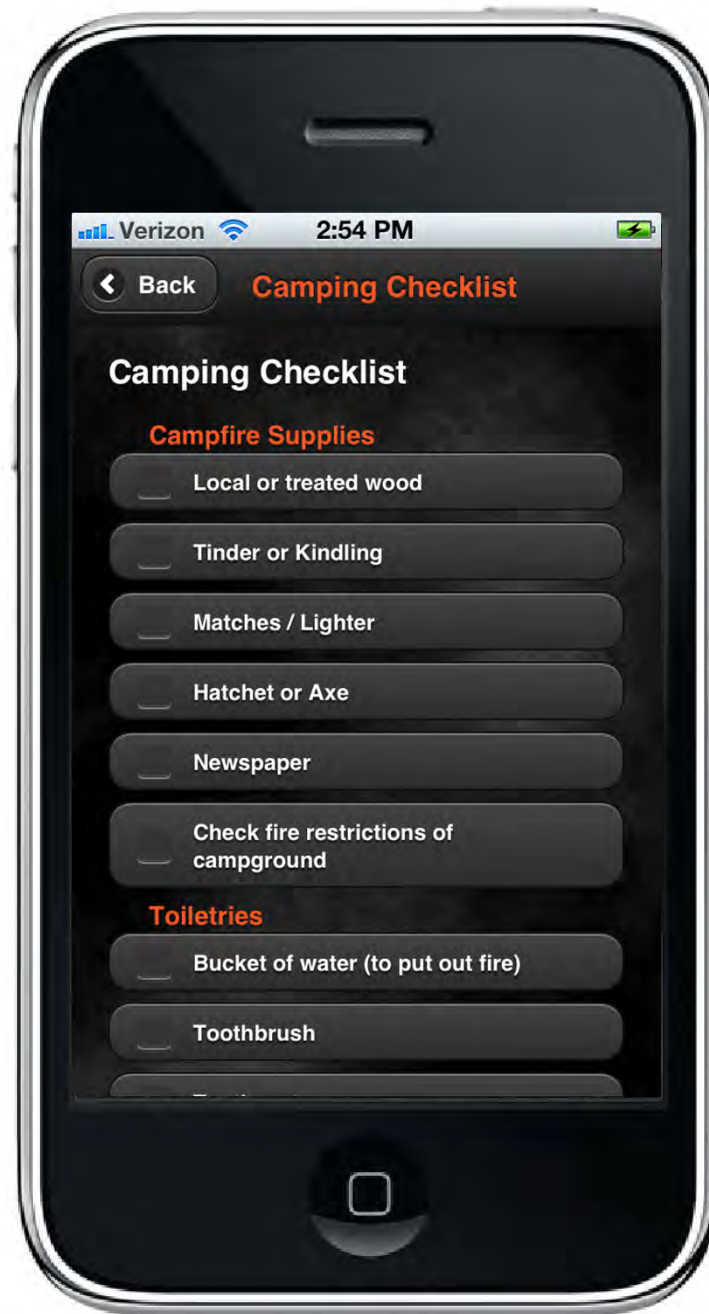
Verizon 2:54 PM

Back Camping Checklist

Camping Checklist

Campfire Supplies

Local or treated wood

Tinder or Kindling

Matches / Lighter

Hatchet or Axe

Newspaper

Check fire restrictions of campground

Toiletries

Bucket of water (to put out fire)

Toothbrush

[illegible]